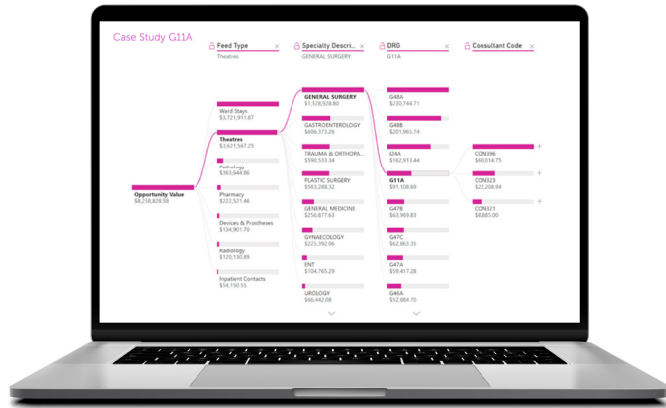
Case Study G11A

Feed Type ×
Theatres

Specialty Descri... ×
GENERAL SURGERY

DRG ×
G11A

Consultant Code ×

Opportunity Value
$8,258,828.58

Ward Stays
$3,721,911.87

Theatres
$3,621,567.25

Pathology
$363,648.86

Pharmacy
$222,521.46

Devices & Prostheses
$134,901.70

Radiology
$120,130.89

Inpatient Contacts
$54,150.55

GENERAL SURGERY
$1,528,938.80

GASTROENTEROLOGY
$606,373.26

TRAUMA & ORTHOPA...
$590,533.34

PLASTIC SURGERY
$583,288.32

GENERAL MEDICINE
$256,877.63

GYNAECOLOGY
$225,392.96

ENT
$104,765.29

UROLOGY
$66,442.06

G48A
$230,744.71

G48B
$201,965.74

Q24A
$162,913.44

G11A
$91,108.69

G47B
$63,969.83

G47C
$62,963.33

G47A
$59,417.28

G46A
$52,084.70

CON396
$60,014.75

CON323
$22,208.94

CON321
$8885.00